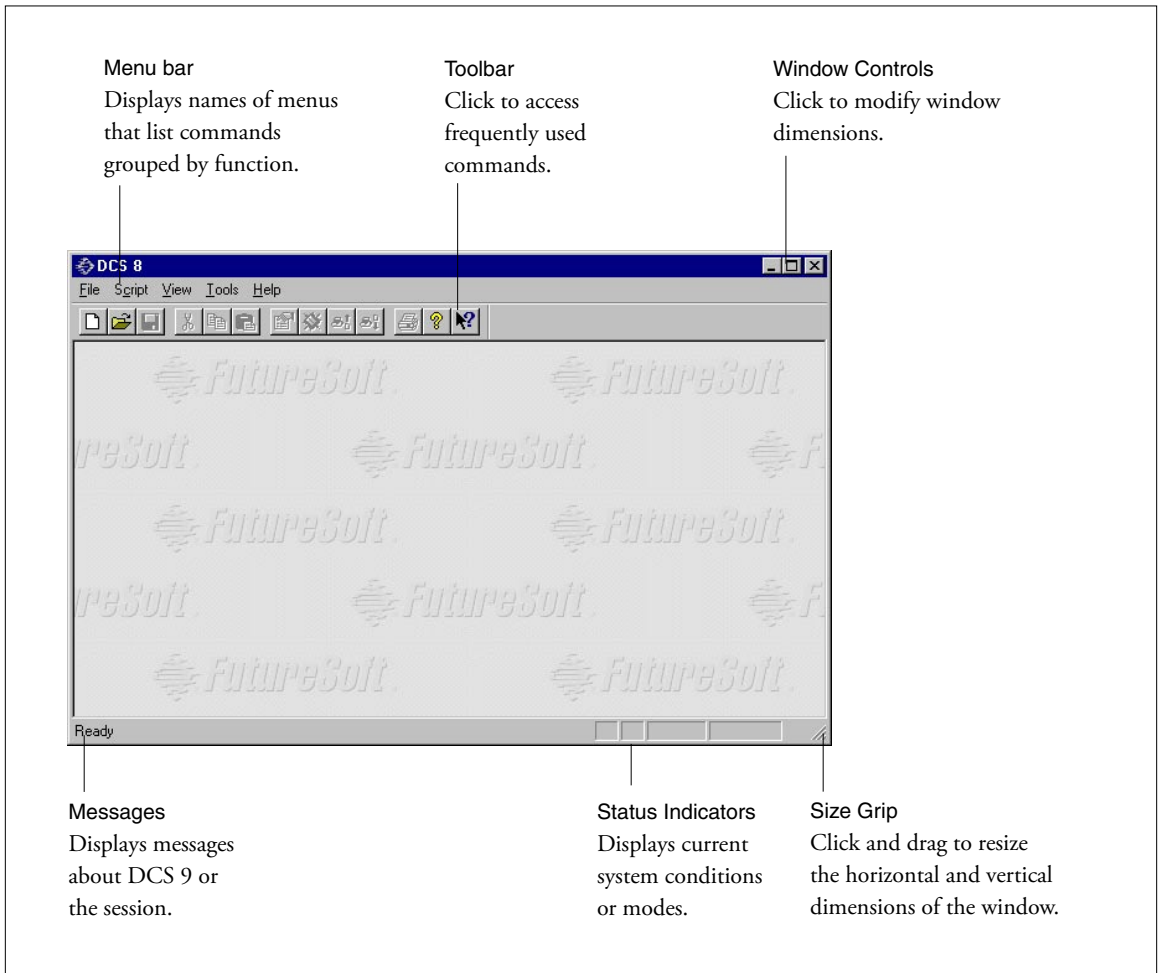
Menu bar
Displays names of menus that list commands grouped by function.

Toolbar
Click to access frequently used commands.

Window Controls
Click to modify window dimensions.

DCS 8

File Script View Tools Help

FutureSoft FutureSoft
reSoft FutureSoft F
FutureSoft FutureSoft
reSoft FutureSoft F
FutureSoft FutureSoft

Ready

Messages
Displays messages about DCS 9 or the session.

Status Indicators
Displays current system conditions or modes.

Size Grip
Click and drag to resize the horizontal and vertical dimensions of the window.